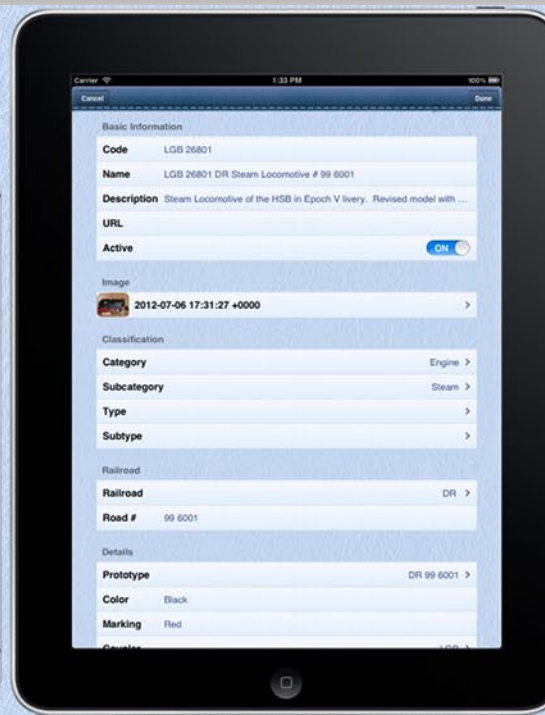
Carrier
1:33 PM
100%
Cancel
Done

Basic Information
Code LGB 26801
Name LGB 26801 DR Steam Locomotive # 99 6001
Description Steam Locomotive of the HSB in Epoch V livery. Revised model with ...
URL
Active ON

Image
2012-07-06 17:31:27 +0000 >

Classification
Category Engine >
Subcategory Steam >
Type >
Subtype >

Railroad
Railroad DR >
Road # 99 6001

Details
Prototype DR 99 6001 >
Color Black
Marking Red
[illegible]